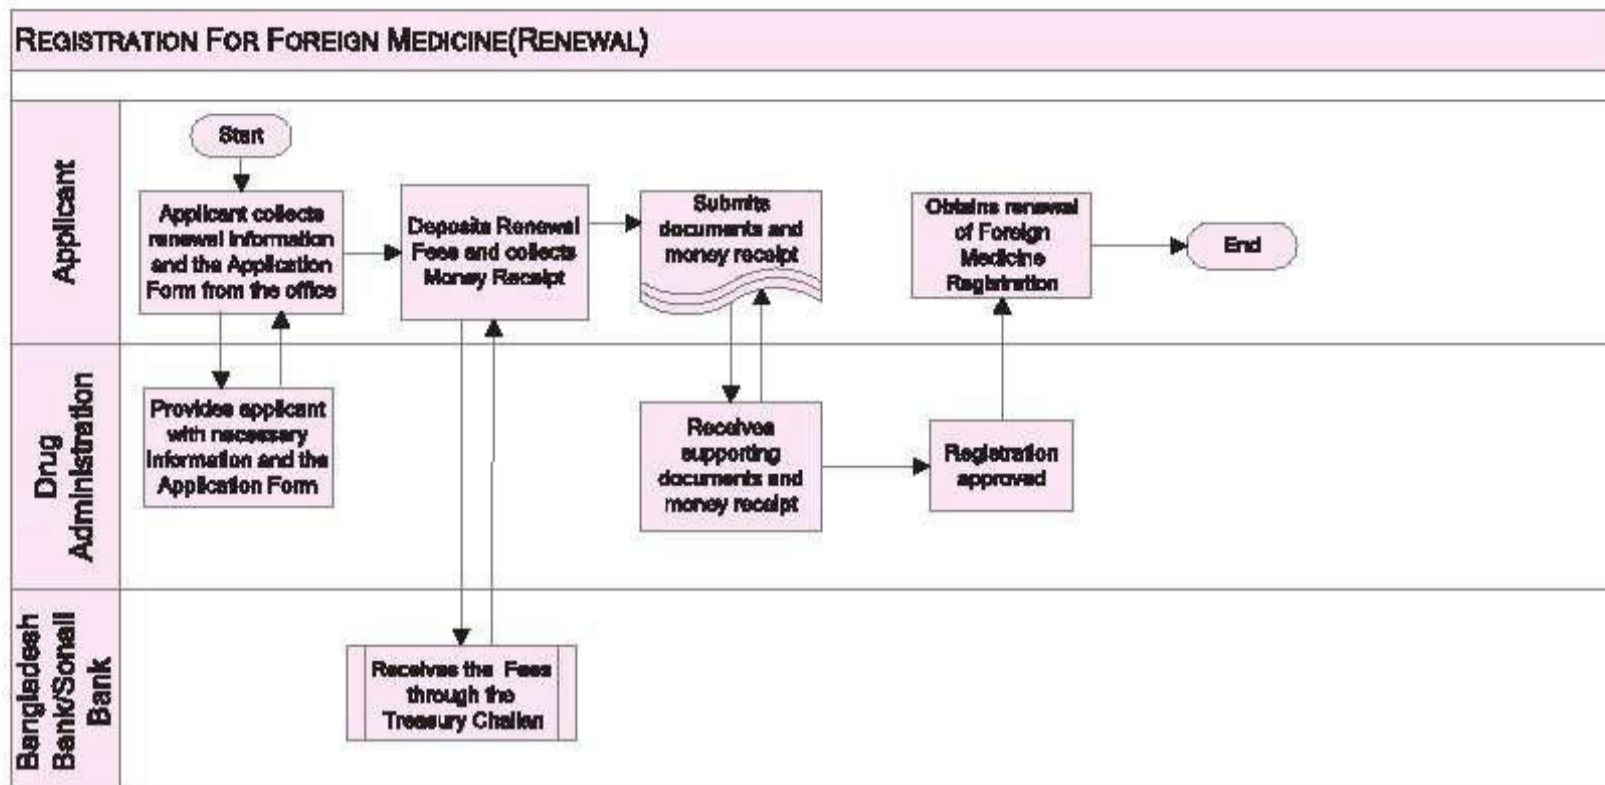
REGISTRATION FOR FOREIGN MEDICINE(RENEWAL)

Applicant

Start

Applicant collects renewal information and the Application Form from the office

Deposits Renewal Fees and collects Money Receipt

Submits documents and money receipt

Obtains renewal of Foreign Medicine Registration

End

Drug Administration

Provides applicant with necessary information and the Application Form

Receives supporting documents and money receipt

Registration approved

Bangladesh Bank/Sonali Bank

Receives the Fees through the Treasury Challan